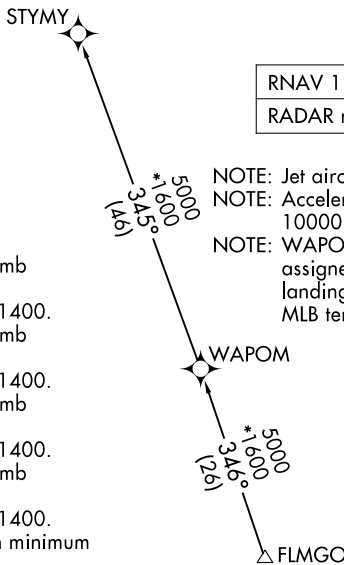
STYMY

RNAV 1
RADAR r

NOTE: Jet airc
NOTE: Acceler
10000
NOTE: WAPO
assigne
landing
MLB ter

5000
*1600
345°
(46)

mb

1400.
mb

1400.
mb

1400.
mb

1400.
n minimum

WAPOM

5000
*1600
346°
(26)

FLMGO